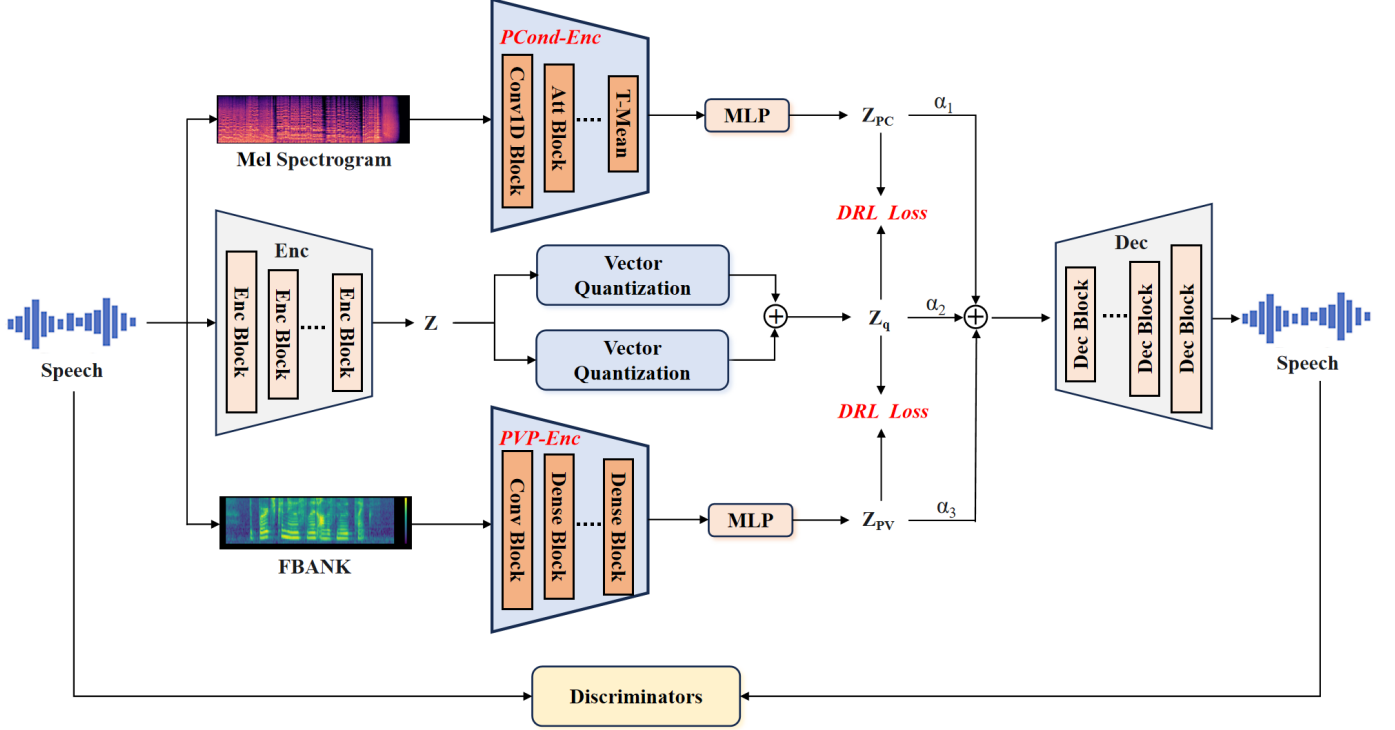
PCond-Enc

Conv1D Block

Att Block

.....

T-Mean

MLP

$Z_{PC}$

$\alpha_1$

Mel Spectrogram

DRL Loss

Enc

Enc Block

Enc Block

.....

Enc Block

Speech

Z

Vector Quantization

Vector Quantization

$Z_q$

$\alpha_2$

Dec

Dec Block

.....

Dec Block

Dec Block

Speech

DRL Loss

PVP-Enc

Conv Block

Dense Block

.....

Dense Block

MLP

$Z_{PV}$

$\alpha_3$

FBANK

Discriminators